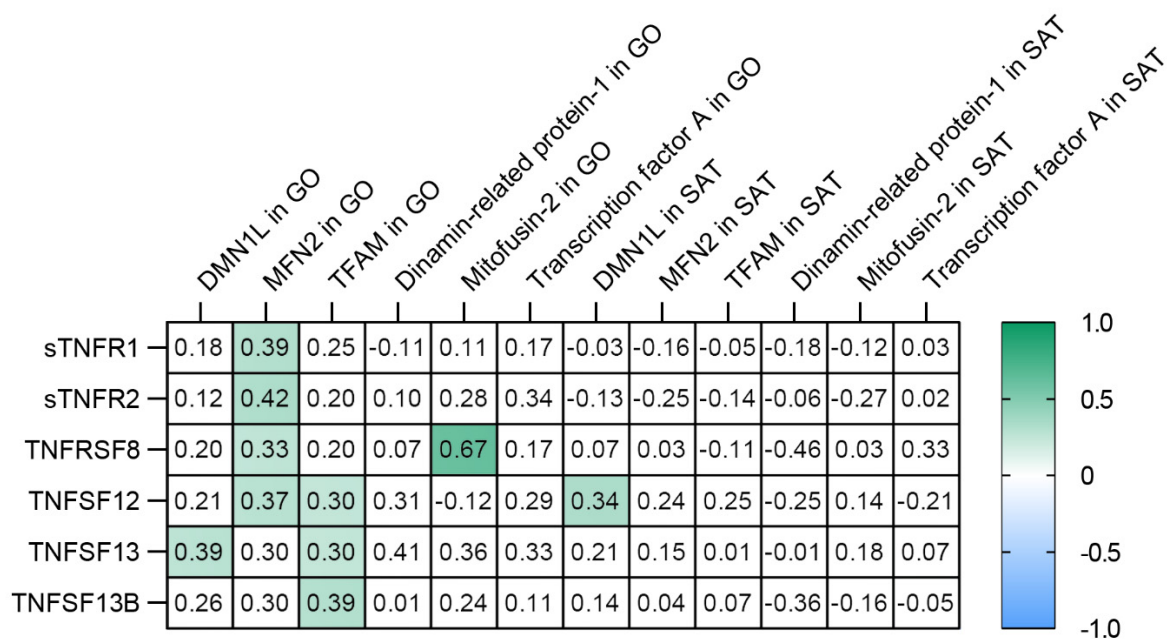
| | DMN1L in GO | MFN2 in GO | TFAM in GO | Dinamin-related protein-1 in GO | Mitofusin-2 in GO | Transcription factor A in GO | DMN1L in SAT | MFN2 in SAT | TFAM in SAT | Dinamin-related protein-1 in SAT | Mitofusin-2 in SAT | Transcription factor A in SAT |
|---|---|---|---|---|---|---|---|---|---|---|---|---|
| sTNFR1 | 0.18 | 0.39 | 0.25 | -0.11 | 0.11 | 0.17 | -0.03 | -0.16 | -0.05 | -0.18 | -0.12 | 0.03 |
| sTNFR2 | 0.12 | 0.42 | 0.20 | 0.10 | 0.28 | 0.34 | -0.13 | -0.25 | -0.14 | -0.06 | -0.27 | 0.02 |
| TNFRSF8 | 0.20 | 0.33 | 0.20 | 0.07 | 0.67 | 0.17 | 0.07 | 0.03 | -0.11 | -0.46 | 0.03 | 0.33 |
| TNFSF12 | 0.21 | 0.37 | 0.30 | 0.31 | -0.12 | 0.29 | 0.34 | 0.24 | 0.25 | -0.25 | 0.14 | -0.21 |
| TNFSF13 | 0.39 | 0.30 | 0.30 | 0.41 | 0.36 | 0.33 | 0.21 | 0.15 | 0.01 | -0.01 | 0.18 | 0.07 |
| TNFSF13B | 0.26 | 0.30 | 0.39 | 0.01 | 0.24 | 0.11 | 0.14 | 0.04 | 0.07 | -0.36 | -0.16 | -0.05 |

1.0
0.5
0
-0.5
-1.0